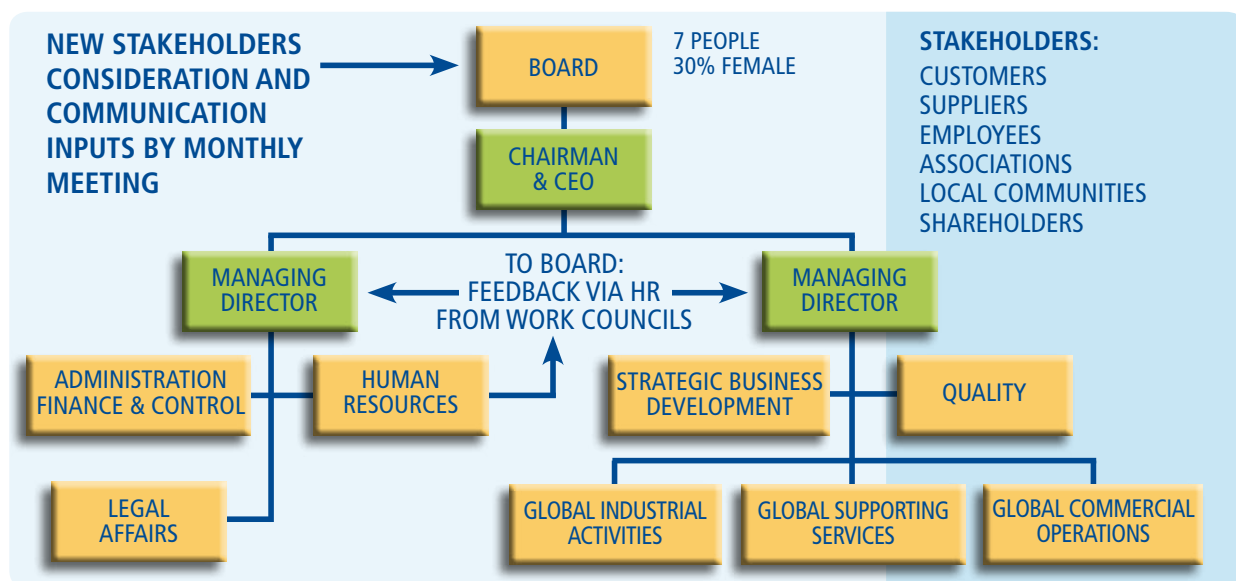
NEW STAKEHOLDERS CONSIDERATION AND COMMUNICATION INPUTS BY MONTHLY MEETING

BOARD

7 PEOPLE
30% FEMALE

STAKEHOLDERS:
CUSTOMERS
SUPPLIERS
EMPLOYEES
ASSOCIATIONS
LOCAL COMMUNITIES
SHAREHOLDERS

CHAIRMAN & CEO

MANAGING DIRECTOR

TO BOARD: FEEDBACK VIA HR FROM WORK COUNCILS

MANAGING DIRECTOR

ADMINISTRATION FINANCE & CONTROL

HUMAN RESOURCES

STRATEGIC BUSINESS DEVELOPMENT

QUALITY

LEGAL AFFAIRS

GLOBAL INDUSTRIAL ACTIVITIES

GLOBAL SUPPORTING SERVICES

GLOBAL COMMERCIAL OPERATIONS